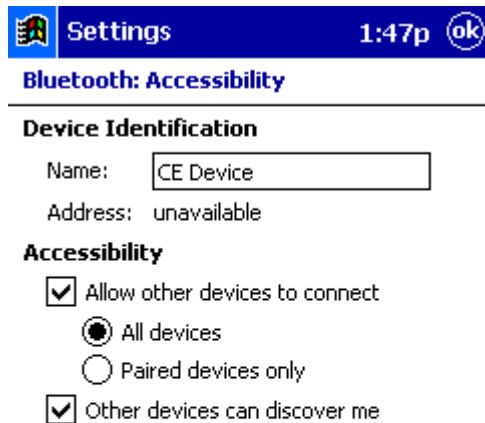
Settings 1:47p ok

Bluetooth: Accessibility

Device Identification

Name: CE Device

Address: unavailable

Accessibility

Allow other devices to connect

All devices

Paired devices only

Other devices can discover me